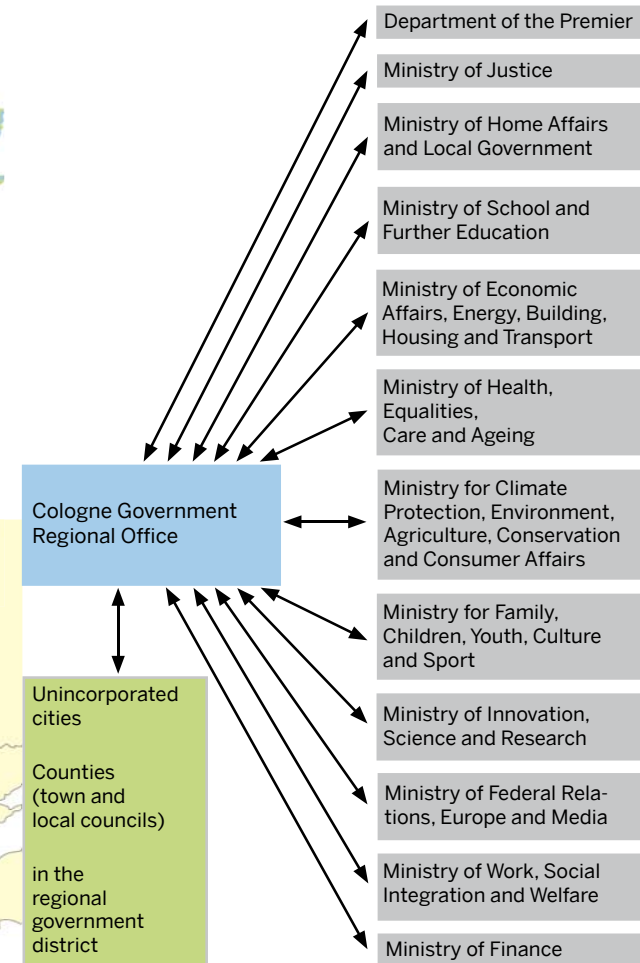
Department of the Premier

Ministry of Justice

Ministry of Home Affairs and Local Government

Ministry of School and Further Education

Ministry of Economic Affairs, Energy, Building, Housing and Transport

Ministry of Health, Equalities, Care and Ageing

Cologne Government Regional Office

Ministry for Climate Protection, Environment, Agriculture, Conservation and Consumer Affairs

Ministry for Family, Children, Youth, Culture and Sport

Unincorporated cities

Counties (town and local councils)

in the regional government district

Ministry of Innovation, Science and Research

Ministry of Federal Relations, Europe and Media

Ministry of Work, Social Integration and Welfare

Ministry of Finance